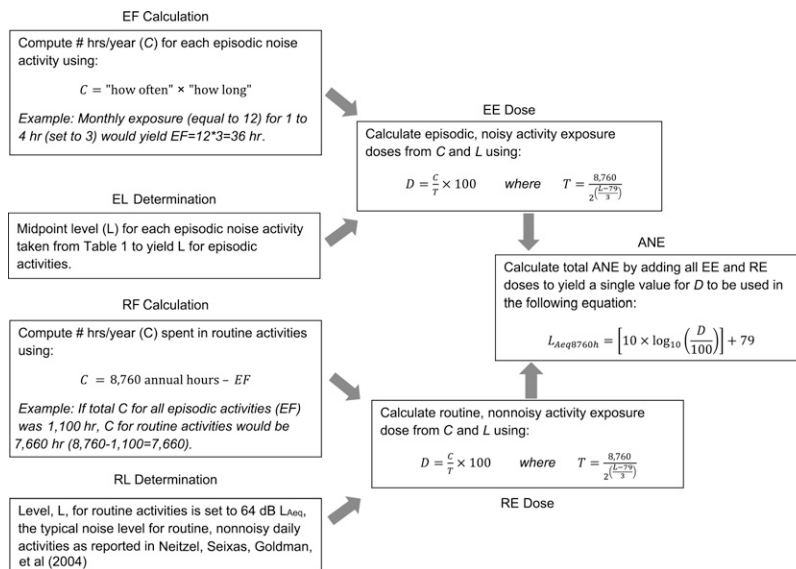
EF Calculation

Compute # hrs/year ($C$) for each episodic noise activity using:

$C = \text{"how often"} \times \text{"how long"}$

*Example: Monthly exposure (equal to 12) for 1 to 4 hr (set to 3) would yield EF=12*3=36 hr.*

EE Dose

Calculate episodic, noisy activity exposure doses from $C$ and $L$ using:

$D = \frac{C}{T} \times 100 \quad where \quad T = \frac{8{,}760}{2^{\left(\frac{L-79}{3}\right)}}$

EL Determination

Midpoint level (L) for each episodic noise activity taken from Table 1 to yield L for episodic activities.

ANE

Calculate total ANE by adding all EE and RE doses to yield a single value for $D$ to be used in the following equation:

$L_{Aeq8760h} = \left[10 \times \log_{10}\left(\frac{D}{100}\right)\right] + 79$

RF Calculation

Compute # hrs/year (C) spent in routine activities using:

$C = 8{,}760 \text{ annual hours} - EF$

*Example: If total C for all episodic activities (EF) was 1,100 hr, C for routine activities would be 7,660 hr (8,760-1,100=7,660).*

Calculate routine, nonnoisy activity exposure dose from $C$ and $L$ using:

$D = \frac{C}{T} \times 100 \quad where \quad T = \frac{8{,}760}{2^{\left(\frac{L-79}{3}\right)}}$

RE Dose

RL Determination

Level, L, for routine activities is set to 64 dB $L_{Aeq}$, the typical noise level for routine, nonnoisy daily activities as reported in Neitzel, Seixas, Goldman, et al (2004)